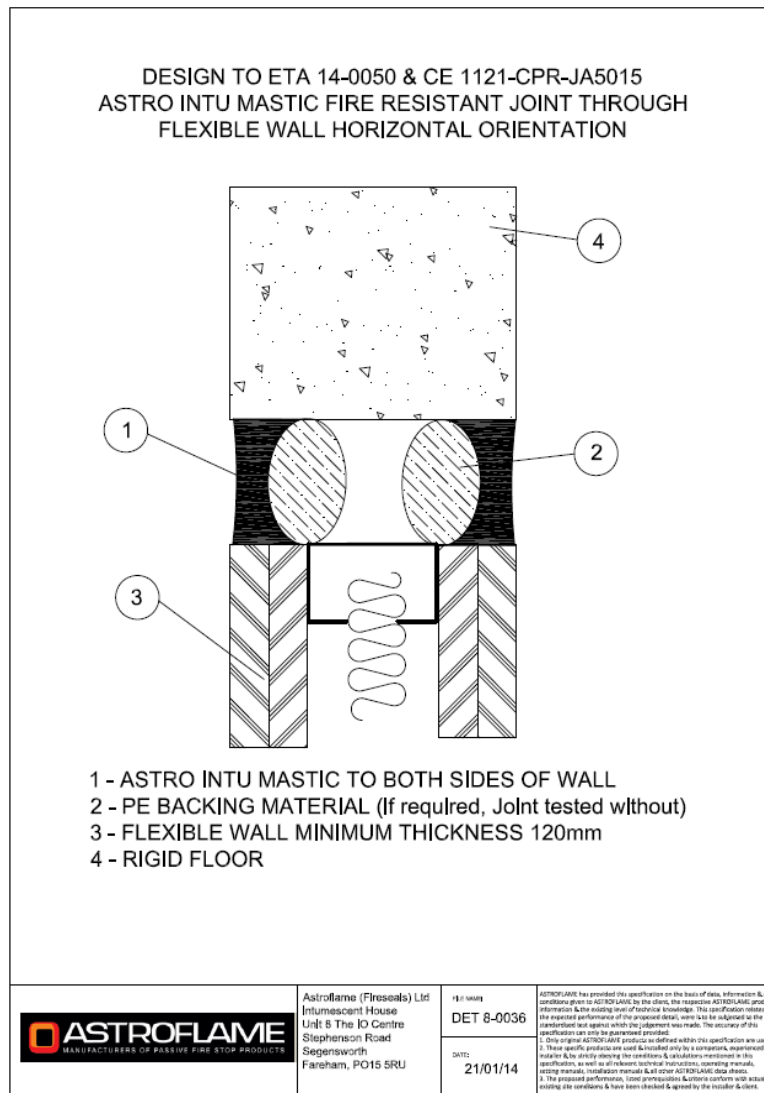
DESIGN TO ETA 14-0050 & CE 1121-CPR-JA5015
ASTRO INTU MASTIC FIRE RESISTANT JOINT THROUGH FLEXIBLE WALL HORIZONTAL ORIENTATION

4

1

2

3

1 - ASTRO INTU MASTIC TO BOTH SIDES OF WALL
2 - PE BACKING MATERIAL (If required, Joint tested without)
3 - FLEXIBLE WALL MINIMUM THICKNESS 120mm
4 - RIGID FLOOR

ASTROFLAME
MANUFACTURERS OF PASSIVE FIRE STOP PRODUCTS

Astroflame (Fireseals) Ltd
Intumescent House
Unit 8 The IO Centre
Stephenson Road
Segensworth
Fareham, PO15 5RU

FILE NAME:
DET 8-0036

DATE:
21/01/14

ASTROFLAME has provided this specification on the basis of data, information & conditions given to ASTROFLAME by the client, the respective ASTROFLAME prod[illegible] information & the existing level of technical knowledge. This specification relate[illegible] the expected performance of the proposed detail, were is to be subjected to the standardised test against which the judgement was made. The accuracy of this specification can only be guaranteed provided:
1. Only original ASTROFLAME products as defined within this specification are us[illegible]
2. These specific products are used & installed only by a competent, experienced installer & by strictly obeying the conditions & calculations mentioned in this specification, as well as all relevant technical instructions, operating manuals, setting manuals, installation manuals & all other ASTROFLAME data sheets.
3. The proposed performance, listed prerequisites & criteria conform with actua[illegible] existing site conditions & have been checked & agreed by the installer & client.